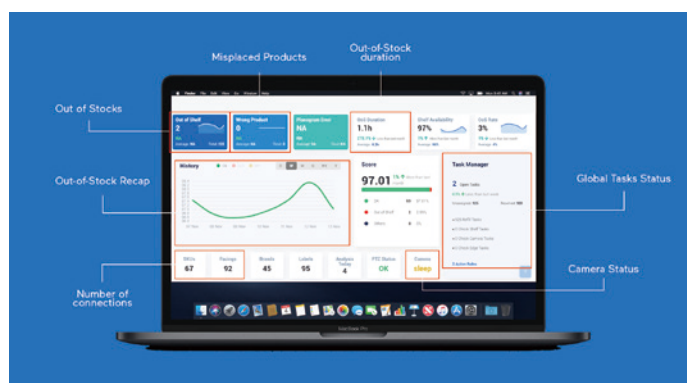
Misplaced Products

Out-of-Stock duration

Out of Stocks

Out-of-Stock Recap

Global Tasks Status

Camera Status

Number of connections

Out of Shelf
2

Wrong Product
0

Planogram Error
NA

OoS Duration
1.1h

Shelf Availability
97%

OoS Rate
3%

History

Score
97.01

Task Manager
2

SKUs
67

Facings
92

Shelves
45

Labels
95

Analysis Today
4

FTC Status
OK

Camera
sleep

MacBook Pro